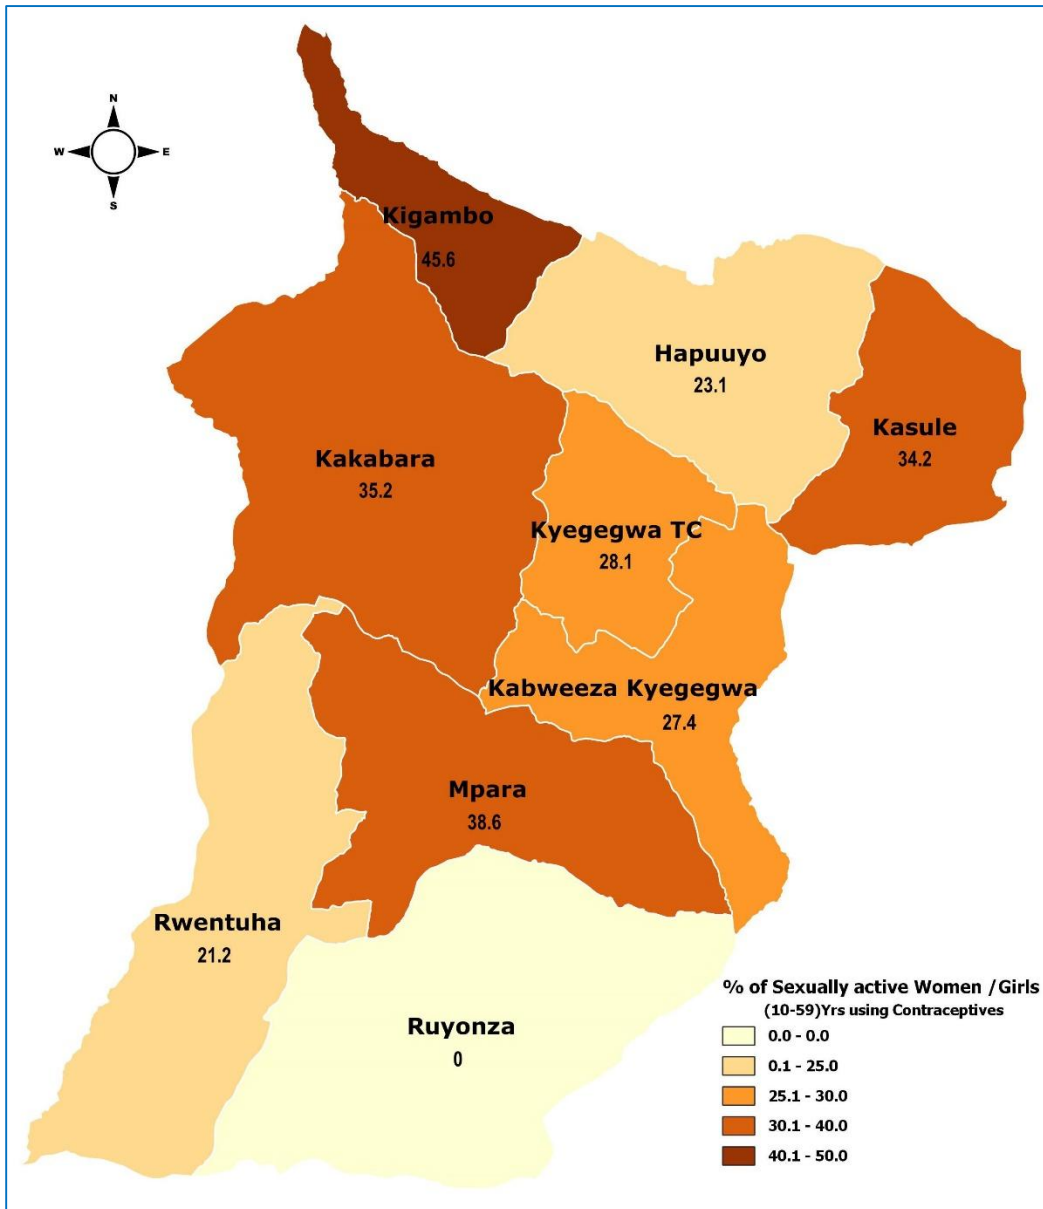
N
W
E
S

Kigambo
45.6

Hapuuyo
23.1

Kasule
34.2

Kakabara
35.2

Kyegegwa TC
28.1

Kabweeza Kyegegwa
27.4

Mpara
38.6

Rwentuha
21.2

Ruyonza
0

% of Sexually active Women /Girls
(10-59)Yrs using Contraceptives
0.0 - 0.0
0.1 - 25.0
25.1 - 30.0
30.1 - 40.0
40.1 - 50.0